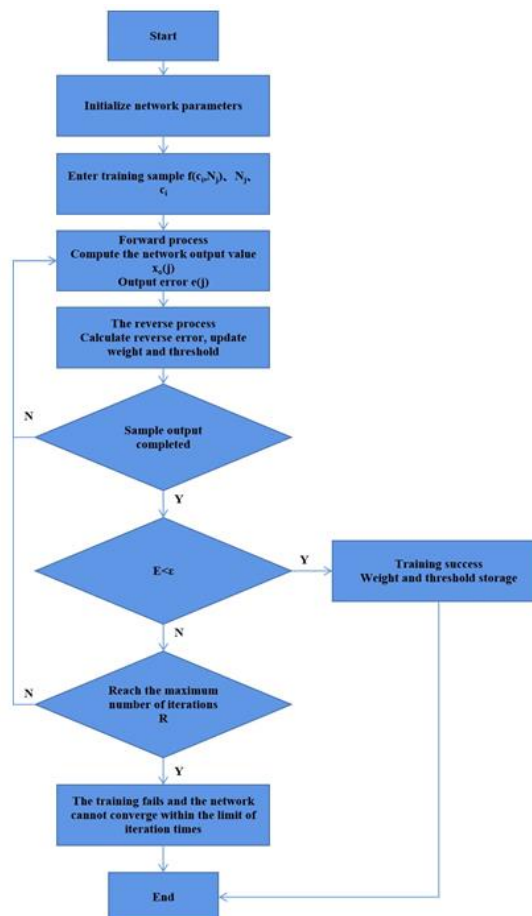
Start

Initialize network parameters

Enter training sample $f(c_i, N_j)$, $N_j$, $c_i$

Forward process
Compute the network output value $x_o(j)$
Output error $e(j)$

The reverse process
Calculate reverse error, update weight and threshold

N

Sample output completed

Y

E<ε

Y

Training success
Weight and threshold storage

N

N

Reach the maximum number of iterations
R

Y

The training fails and the network cannot converge within the limit of iteration times

End